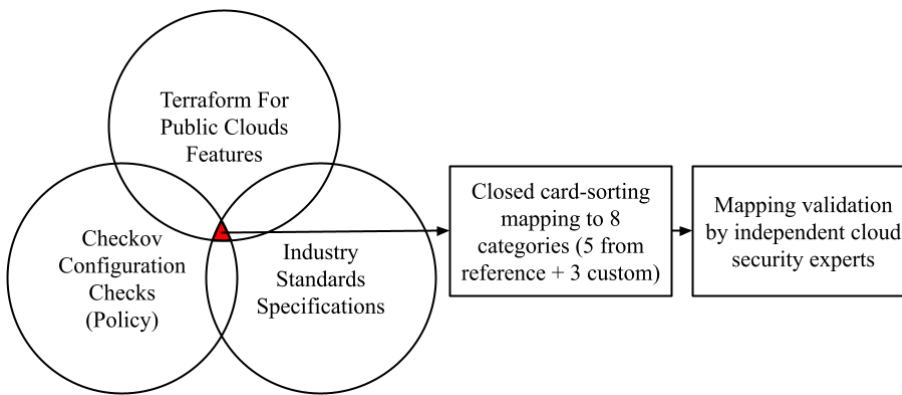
Terraform For Public Clouds Features

Checkov Configuration Checks (Policy)

Industry Standards Specifications

Closed card-sorting mapping to 8 categories (5 from reference + 3 custom)

Mapping validation by independent cloud security experts